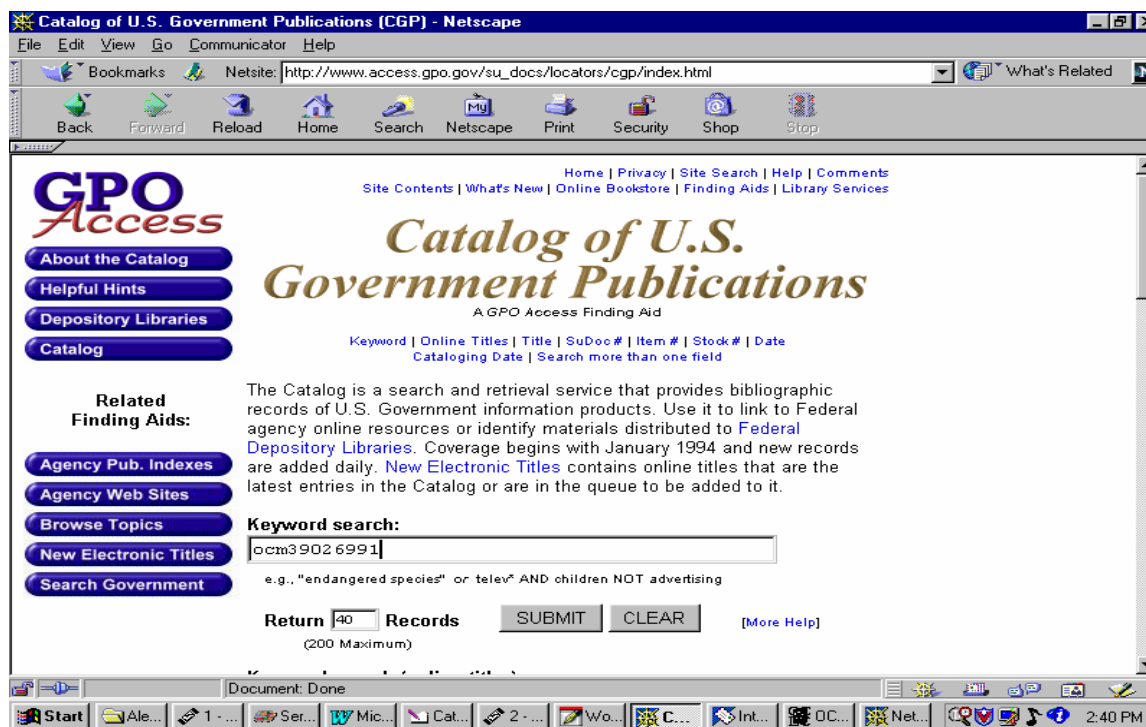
Catalog of U.S. Government Publications (CGP) - Netscape

File Edit View Go Communicator Help

Bookmarks Netsite: http://www.access.gpo.gov/su_docs/locators/cgp/index.html What's Related

Back Forward Reload Home Search Netscape Print Security Shop Stop

Home | Privacy | Site Search | Help | Comments
Site Contents | What's New | Online Bookstore | Finding Aids | Library Services

GPO Access

Catalog of U.S. Government Publications

A GPO Access Finding Aid

Keyword | Online Titles | Title | SuDoc # | Item # | Stock # | Date
Cataloging Date | Search more than one field

About the Catalog
Helpful Hints
Depository Libraries
Catalog

Related Finding Aids:

Agency Pub. Indexes
Agency Web Sites
Browse Topics
New Electronic Titles
Search Government

The Catalog is a search and retrieval service that provides bibliographic records of U.S. Government information products. Use it to link to Federal agency online resources or identify materials distributed to Federal Depository Libraries. Coverage begins with January 1994 and new records are added daily. New Electronic Titles contains online titles that are the latest entries in the Catalog or are in the queue to be added to it.

Keyword search:

ocm39026991

e.g., "endangered species" or telev* AND children NOT advertising

Return 40 Records SUBMIT CLEAR [More Help]

(200 Maximum)

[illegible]

Document: Done

Start | Ale... | 1 - ... | Ser... | Mic... | Cat... | 2 - ... | Wo... | C... | Int... | OC... | Net... | 2:40 PM